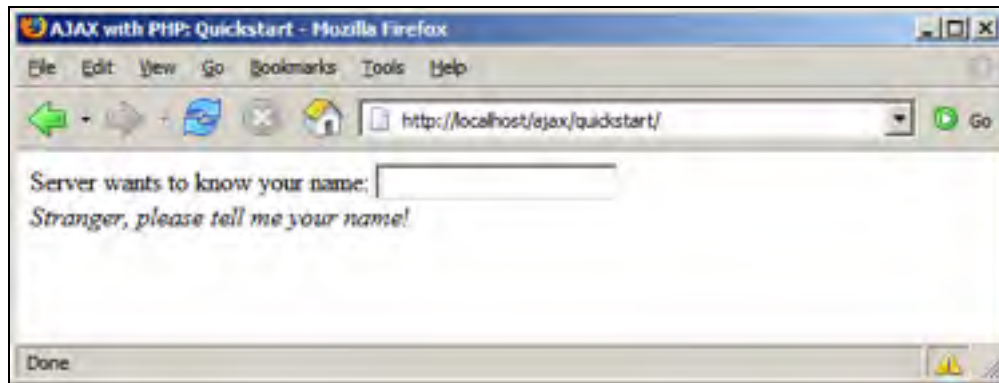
AJAX with PHP: Quickstart - Mozilla Firefox

File Edit View Go Bookmarks Tools Help

http://localhost/ajax/quickstart/

Go

Server wants to know your name:

*Stranger, please tell me your name!*

Done